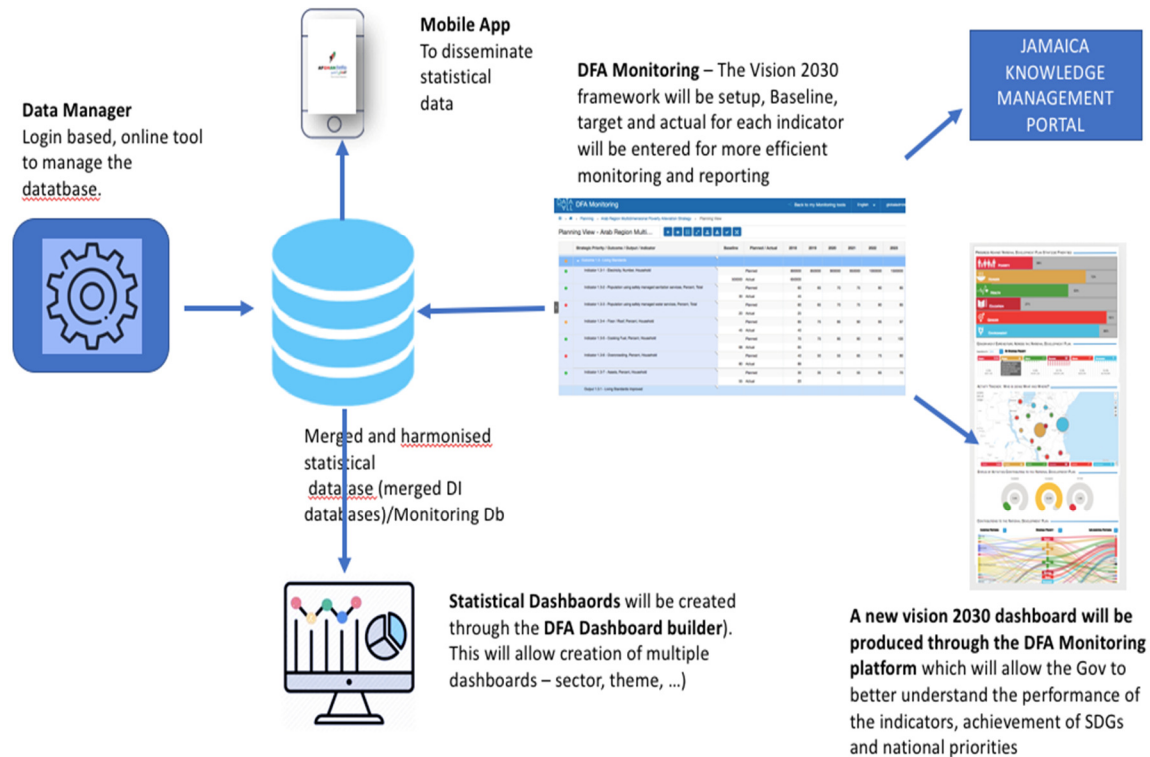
Mobile App
To disseminate statistical data

DFA Monitoring – The Vision 2030 framework will be setup, Baseline, target and actual for each indicator will be entered for more efficient monitoring and reporting

JAMAICA KNOWLEDGE MANAGEMENT PORTAL

Data Manager
Login based, online tool to manage the datatbase.

DFA Monitoring

Planning View - Arab Region Multi...

Merged and harmonised statistical database (merged DI databases)/Monitoring Db

Statistical Dashbaords will be created through the DFA Dashboard builder). This will allow creation of multiple dashboards – sector, theme, …)

A new vision 2030 dashboard will be produced through the DFA Monitoring platform which will allow the Gov to better understand the performance of the indicators, achievement of SDGs and national priorities